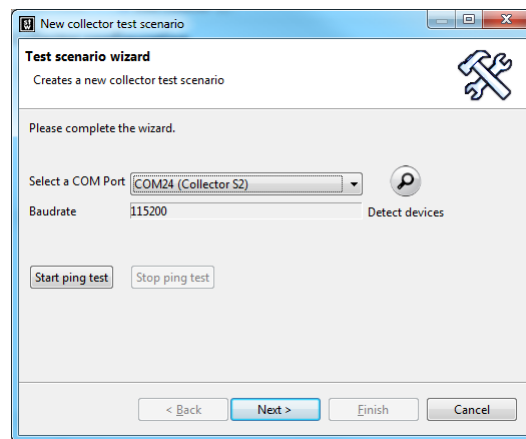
New collector test scenario

Test scenario wizard

Creates a new collector test scenario

Please complete the wizard.

Select a COM Port COM24 (Collector S2)

Baudrate 115200

Detect devices

Start ping test

Stop ping test

< Back

Next >

Finish

Cancel